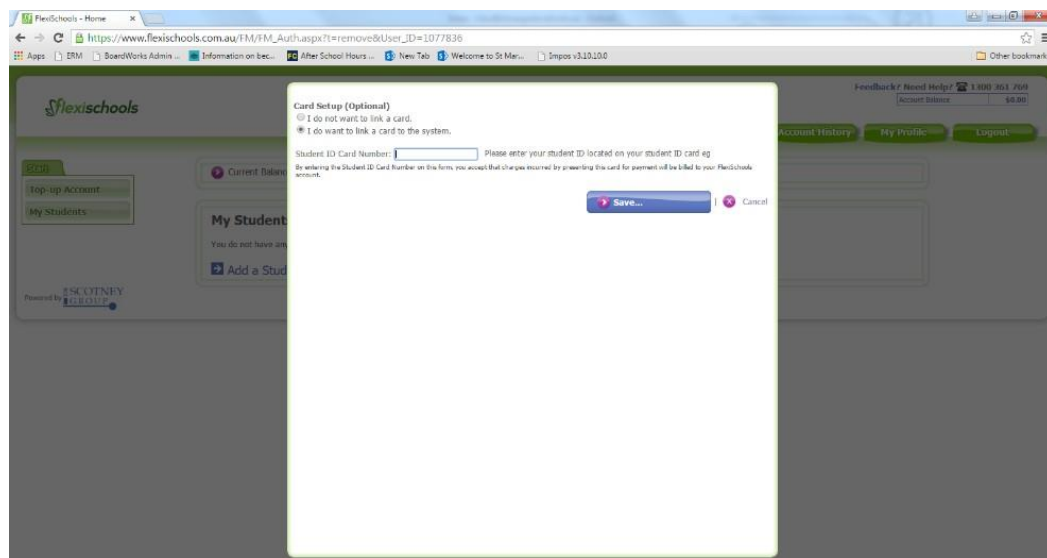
FlexiSchools - Home
https://www.flexischools.com.au/FM/FM_Auth.aspx?t=remove&User_ID=1077836
Apps ERM BoardWorks Admin ... Information on bec... After School Hours ... New Tab Welcome to St Mar... Impos v3.10.10.0
Other bookmarks

flexischools

Feedback? Need Help? 1300 361 769
Account Balance $0.00

Account History My Profile Logout

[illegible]
Top-up Account
My Students

Current Balanc

My Student
You do not have an
Add a Stud

Powered by SCOTNEY GROUP

Card Setup (Optional)
I do not want to link a card.
I do want to link a card to the system.

Student ID Card Number: Please enter your student ID located on your student ID card eg

By entering the Student ID Card Number on this form, you accept that charges incurred by presenting this card for payment will be billed to your FlexiSchools account.

Save... | Cancel